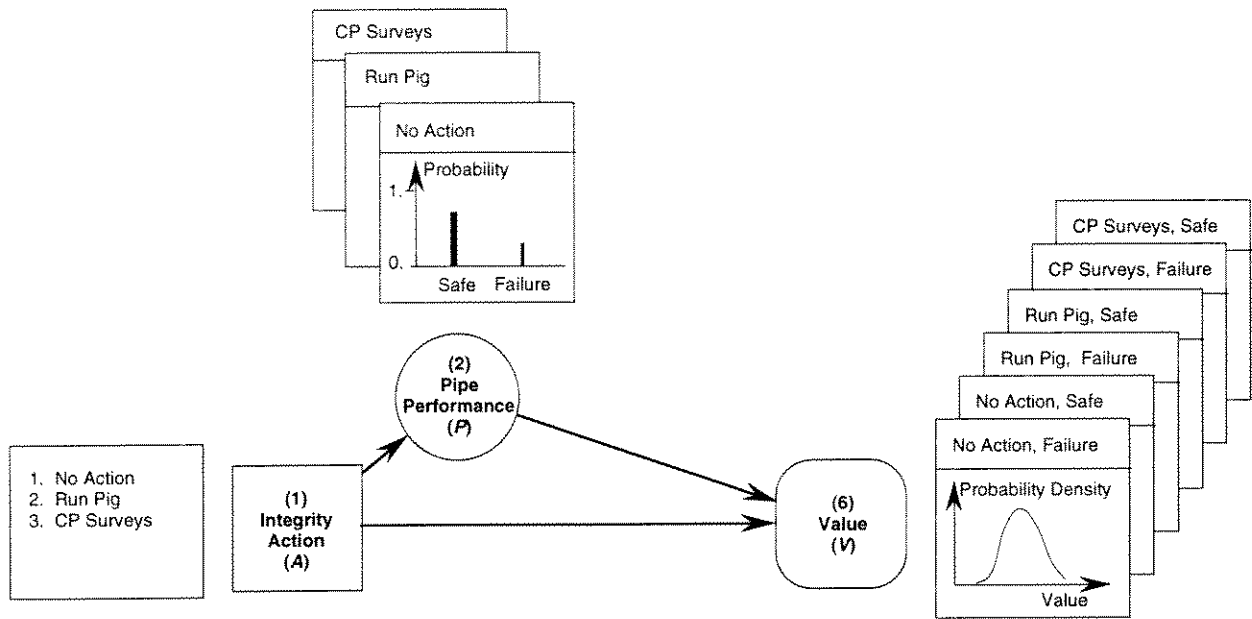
CP Surveys

Run Pig

No Action

Probability

1.

0.

Safe Failure

CP Surveys, Safe

CP Surveys, Failure

Run Pig, Safe

Run Pig, Failure

No Action, Safe

No Action, Failure

Probability Density

Value

(2)
Pipe
Performance
(*P*)

1. No Action
2. Run Pig
3. CP Surveys

(1)
Integrity
Action
(*A*)

(6)
Value
(*V*)